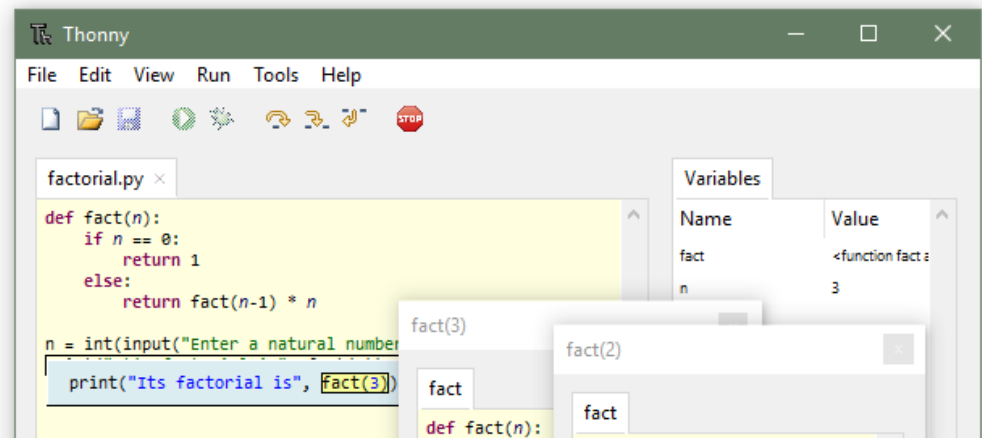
Thonny

File Edit View Run Tools Help

factorial.py ×

def fact(n):
    if n == 0:
        return 1
    else:
        return fact(n-1) * n

n = int(input("Enter a natural number

print("Its factorial is", fact(3))

Variables

| Name | Value |
|---|---|
| fact | <function fact a |
| n | 3 |

fact(3)

fact

def fact(n):

fact(2)

fact